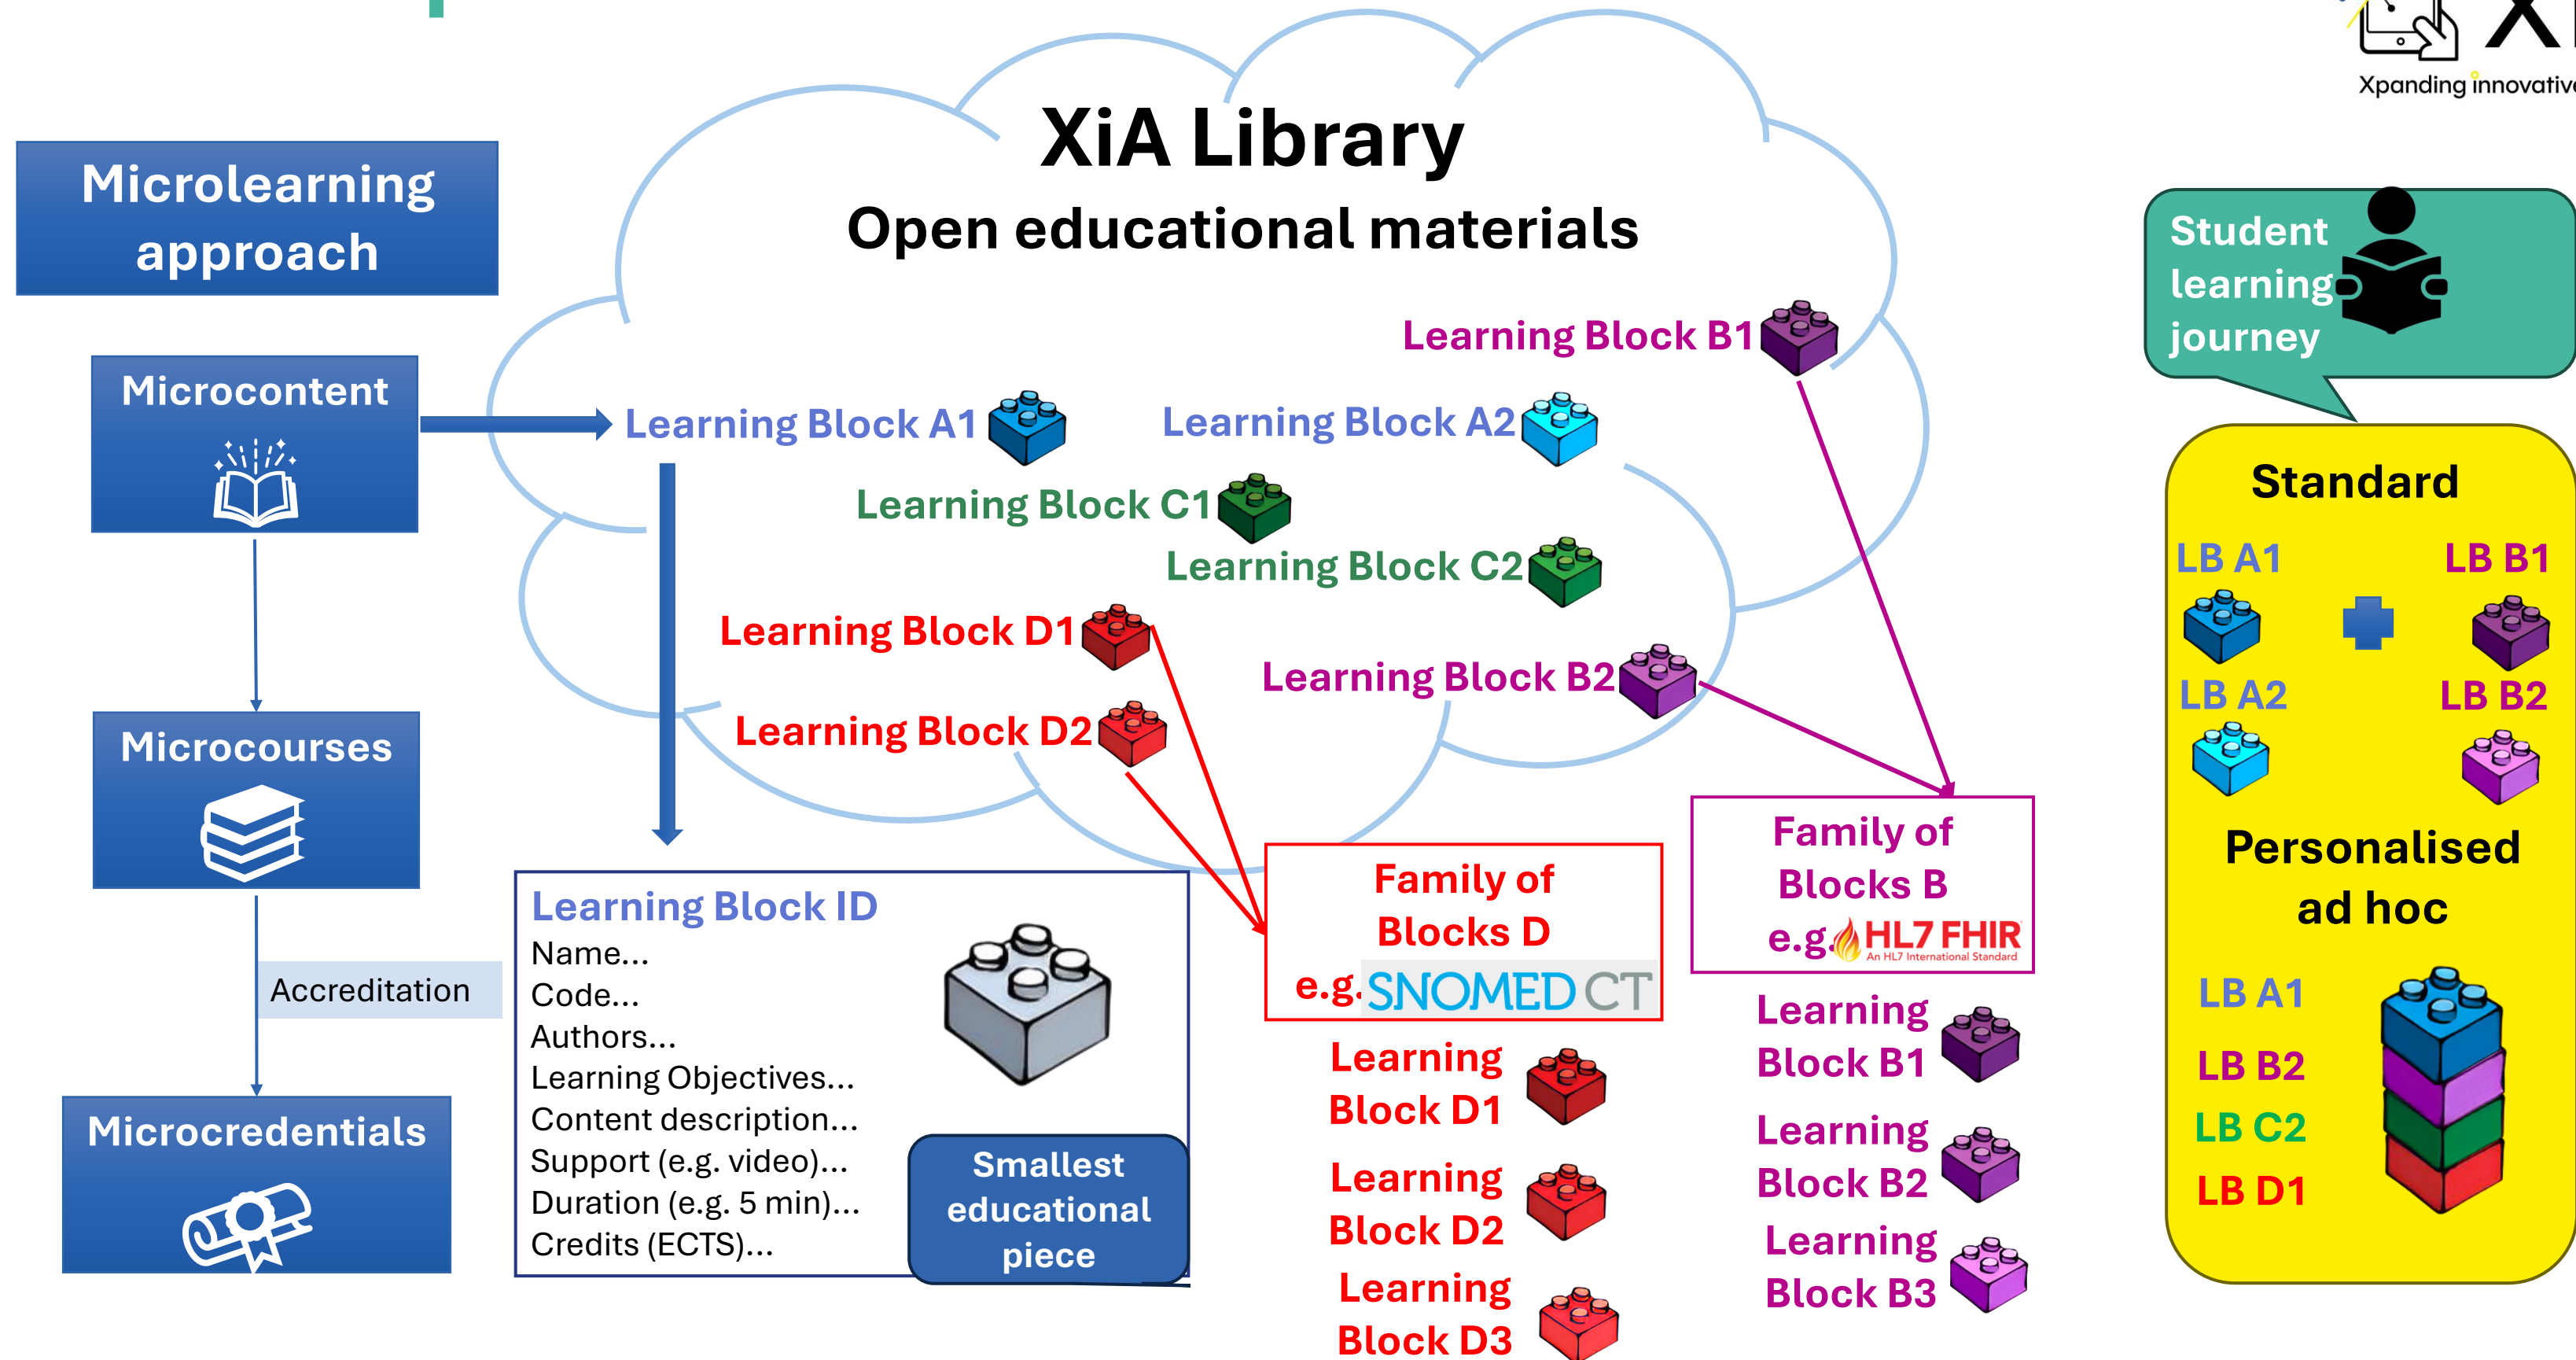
Xpanding innovativ

Microlearning approach

Microcontent

Microcourses

Accreditation

Microcredentials

XiA Library
Open educational materials

Learning Block B1

Learning Block A1

Learning Block A2

Learning Block C1

Learning Block C2

Learning Block D1

Learning Block B2

Learning Block D2

Learning Block ID
Name...
Code...
Authors...
Learning Objectives...
Content description...
Support (e.g. video)...
Duration (e.g. 5 min)...
Credits (ECTS)...

Smallest educational piece

Family of Blocks D
e.g. SNOMED CT

Learning Block D1

Learning Block D2

Learning Block D3

Family of Blocks B
e.g. HL7 FHIR An HL7 International Standard

Learning Block B1

Learning Block B2

Learning Block B3

Student learning journey

Standard

LB A1

LB B1

LB A2

LB B2

Personalised ad hoc

LB A1

LB B2

LB C2

LB D1